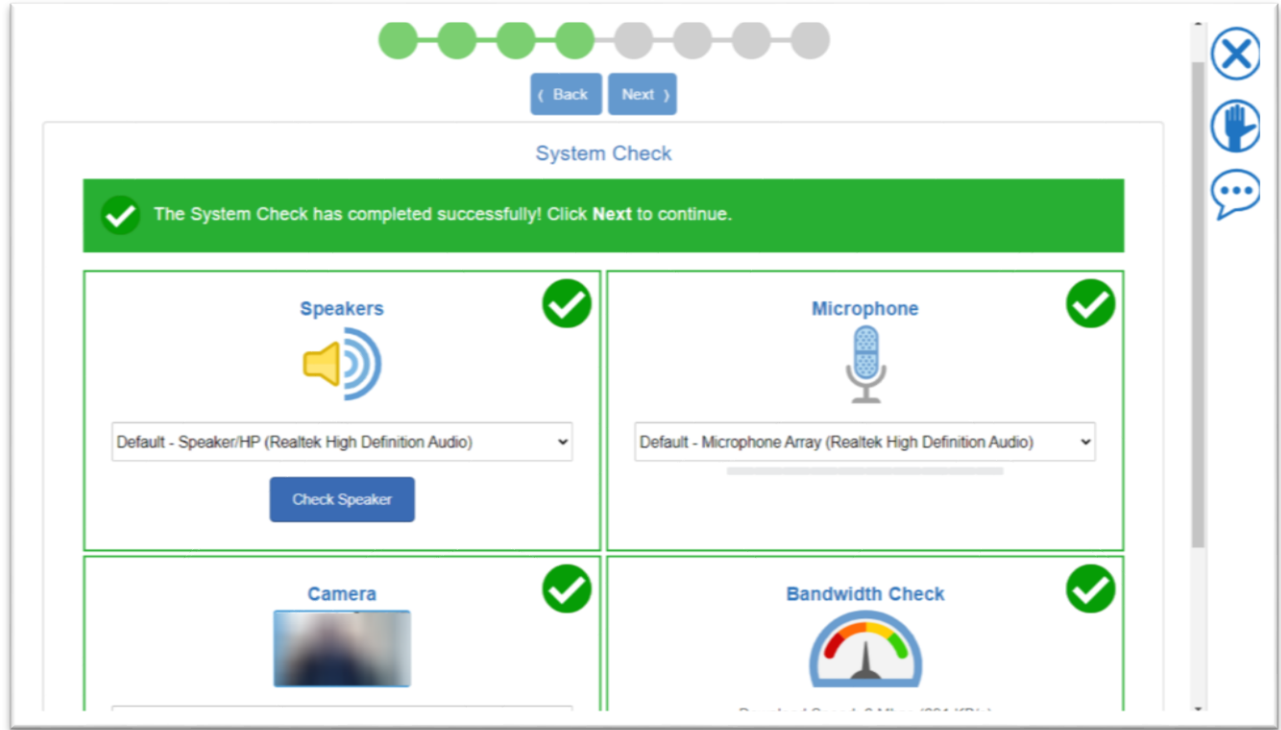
( Back Next )

System Check

The System Check has completed successfully! Click **Next** to continue.

Speakers

Default - Speaker/HP (Realtek High Definition Audio)

Check Speaker

Microphone

Default - Microphone Array (Realtek High Definition Audio)

Camera

Bandwidth Check

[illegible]